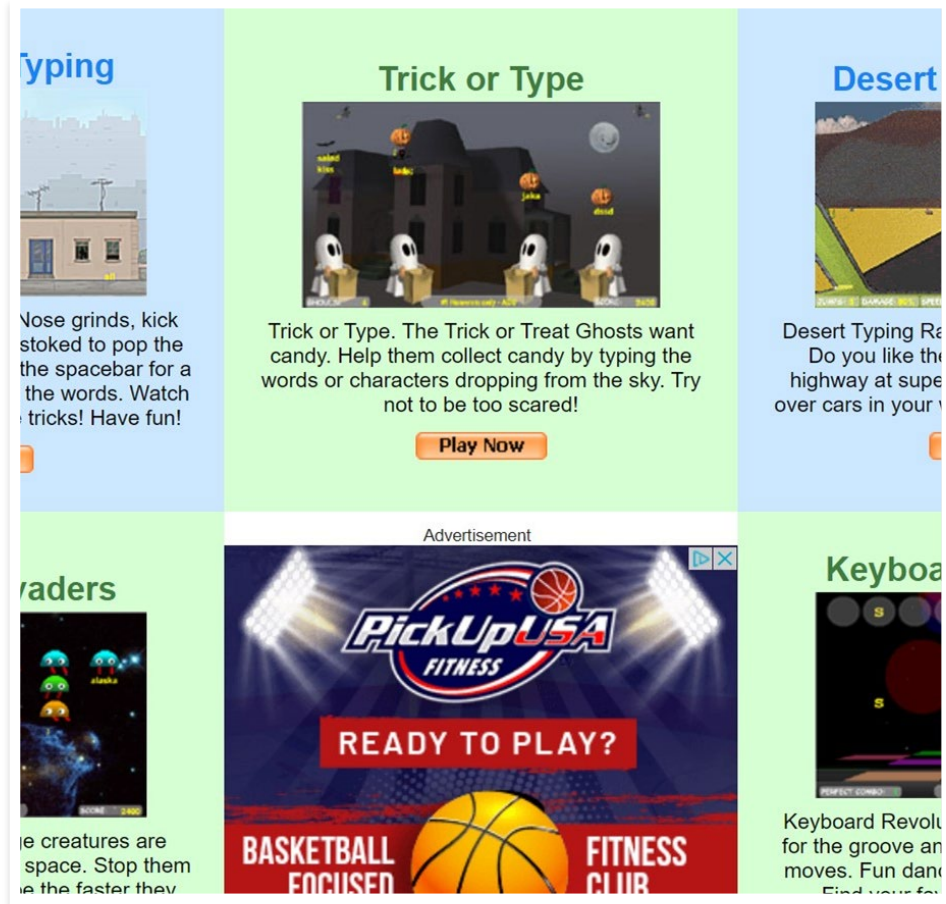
Typing

Nose grinds, kick stoked to pop the the spacebar for a the words. Watch tricks! Have fun!

Trick or Type

salad kiss

lake

jake

dead

Trick or Type. The Trick or Treat Ghosts want candy. Help them collect candy by typing the words or characters dropping from the sky. Try not to be too scared!

Play Now

Desert

Desert Typing Ra Do you like the highway at supe over cars in your

vaders

alaska

e creatures are space. Stop them e the faster they

Advertisement

PickUpUSA FITNESS

READY TO PLAY?

BASKETBALL FOCUSED

FITNESS CLUB

Keyboa

S

S

Keyboard Revolu for the groove an moves. Fun danc Find your fe